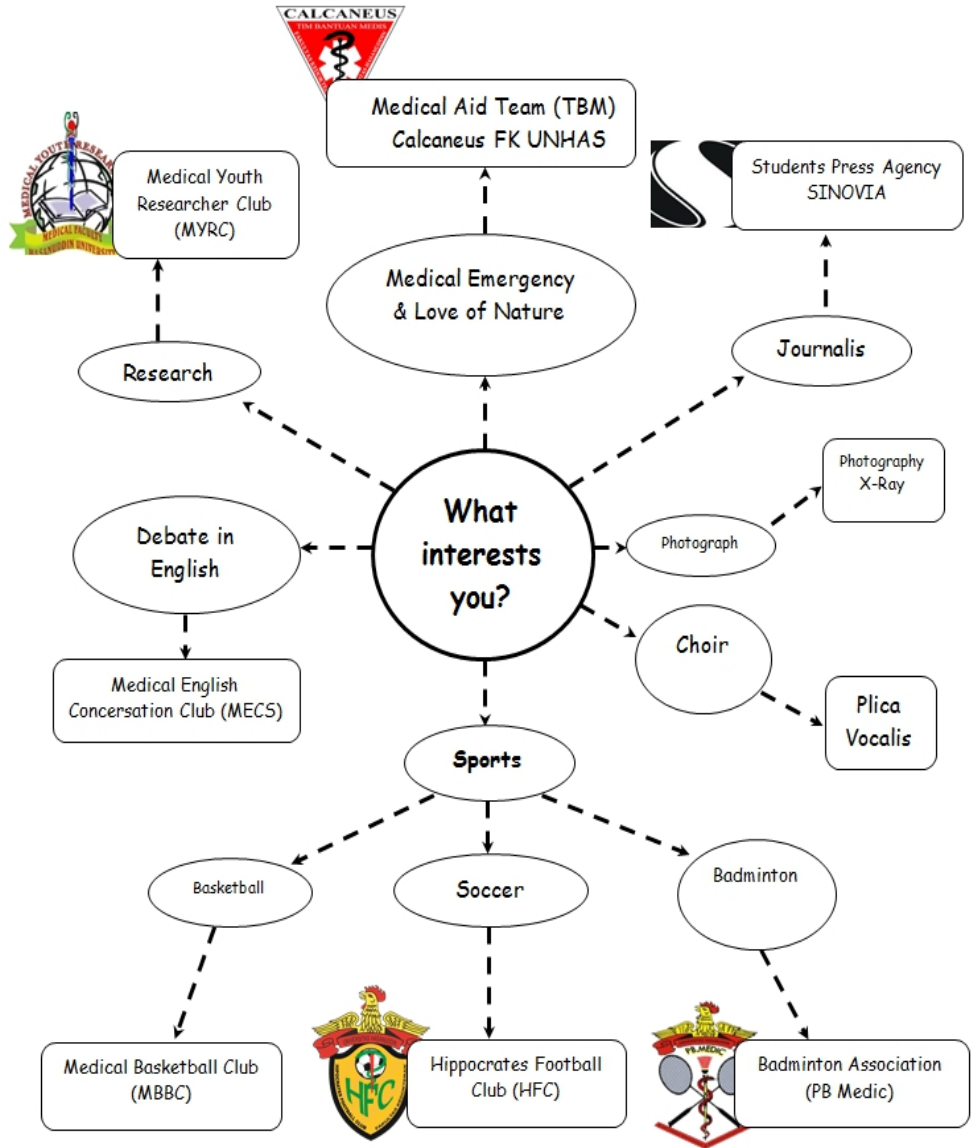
CALCANEUS
TIM BANTUAN MEDIS

Medical Aid Team (TBM) Calcaneus FK UNHAS

MEDICAL YOUTH RESEARCH
MEDICAL FACULTY HASANUDDIN UNIVERSITY

Medical Youth Researcher Club (MYRC)

Students Press Agency SINOVIA

Medical Emergency & Love of Nature

Research

Journalis

What interests you?

Photography X-Ray

Debate in English

Photograph

Choir

Medical English Concersation Club (MECS)

Plica Vocalis

Sports

Basketball

Soccer

Badminton

Medical Basketball Club (MBBC)

HFC

Hippocrates Football Club (HFC)

PB.MEDIC

Badminton Association (PB Medic)